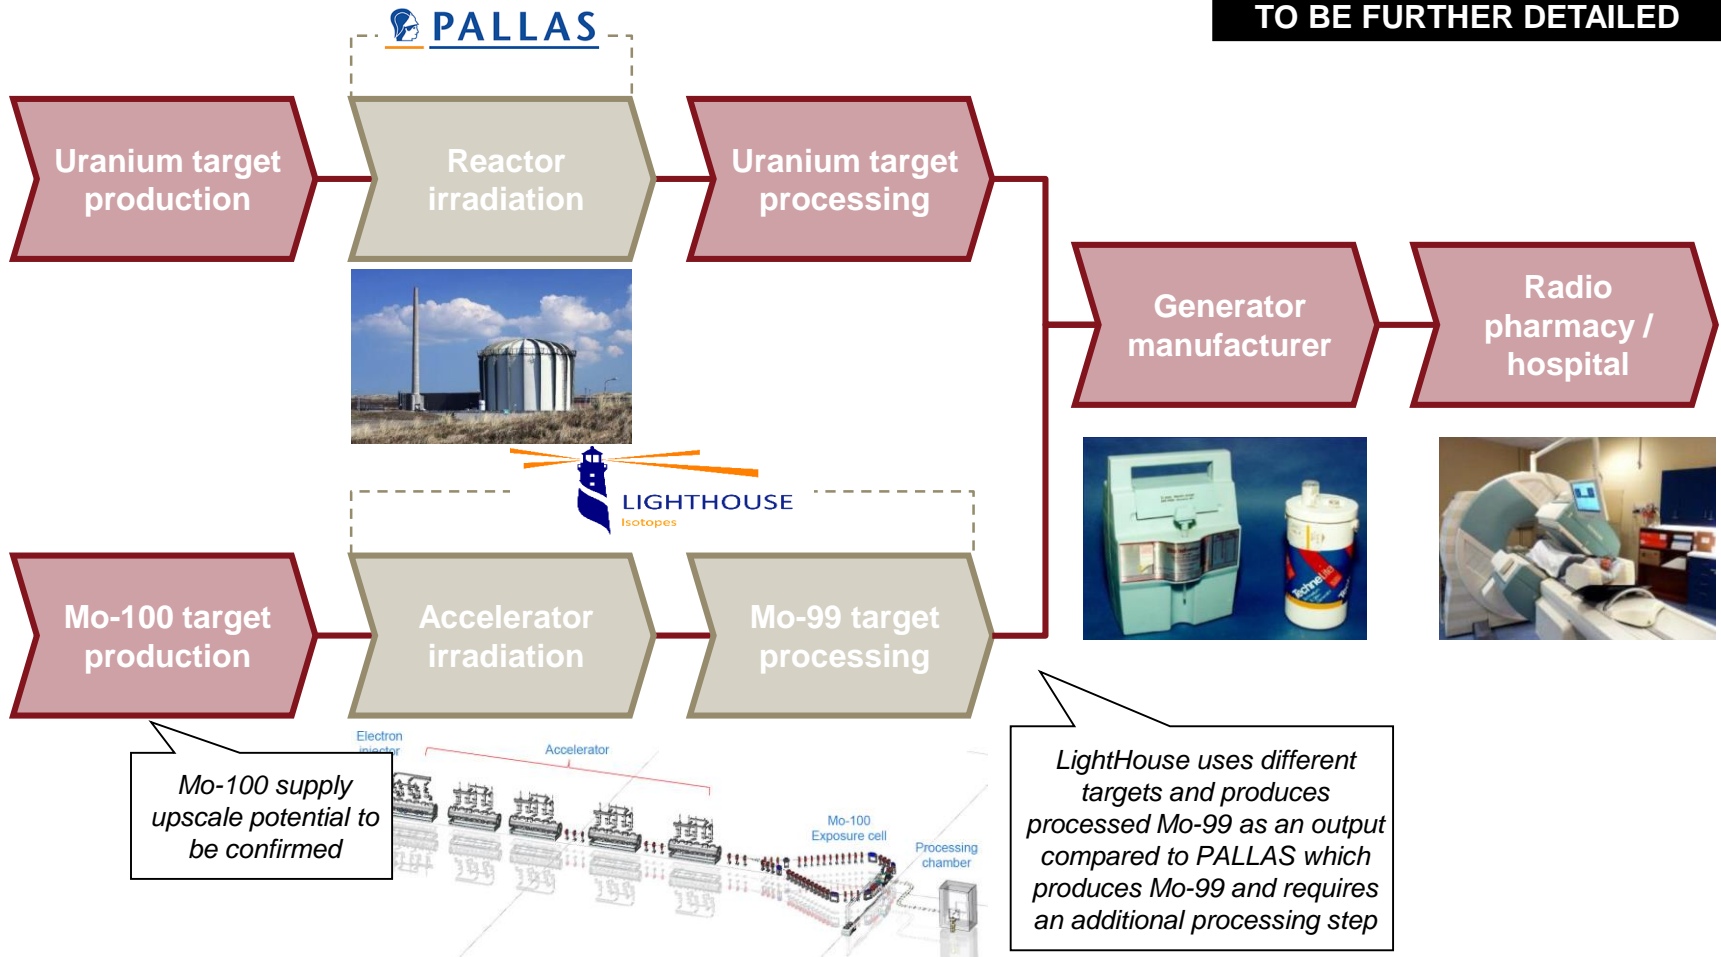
TO BE FURTHER DETAILED

PALLAS

Uranium target production

Reactor irradiation

Uranium target processing

Generator manufacturer

Radio pharmacy / hospital

LIGHTHOUSE
Isotopes

Mo-100 target production

Accelerator irradiation

Mo-99 target processing

Electron injector

Accelerator

Mo-100 Exposure cell

Processing chamber

Mo-100 supply upscale potential to be confirmed

LightHouse uses different targets and produces processed Mo-99 as an output compared to PALLAS which produces Mo-99 and requires an additional processing step